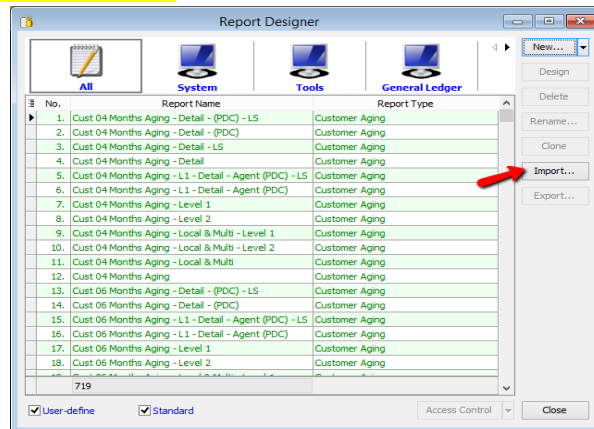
Report Designer

All
System
Tools
General Ledger

New...
Design
Delete
Rename...
Clone
Import...
Export...

| No. | Report Name | Report Type |
|---|---|---|
| 1. | Cust 04 Months Aging - Detail - (PDC) - LS | Customer Aging |
| 2. | Cust 04 Months Aging - Detail - (PDC) | Customer Aging |
| 3. | Cust 04 Months Aging - Detail - LS | Customer Aging |
| 4. | Cust 04 Months Aging - Detail | Customer Aging |
| 5. | Cust 04 Months Aging - L1 - Detail - Agent (PDC) - LS | Customer Aging |
| 6. | Cust 04 Months Aging - L1 - Detail - Agent (PDC) | Customer Aging |
| 7. | Cust 04 Months Aging - Level 1 | Customer Aging |
| 8. | Cust 04 Months Aging - Level 2 | Customer Aging |
| 9. | Cust 04 Months Aging - Local & Multi - Level 1 | Customer Aging |
| 10. | Cust 04 Months Aging - Local & Multi - Level 2 | Customer Aging |
| 11. | Cust 04 Months Aging - Local & Multi | Customer Aging |
| 12. | Cust 04 Months Aging | Customer Aging |
| 13. | Cust 06 Months Aging - Detail - (PDC) - LS | Customer Aging |
| 14. | Cust 06 Months Aging - Detail - (PDC) | Customer Aging |
| 15. | Cust 06 Months Aging - L1 - Detail - Agent (PDC) - LS | Customer Aging |
| 16. | Cust 06 Months Aging - L1 - Detail - Agent (PDC) | Customer Aging |
| 17. | Cust 06 Months Aging - Level 1 | Customer Aging |
| 18. | Cust 06 Months Aging - Level 2 | Customer Aging |
| | 719 | |

User-define
Standard
Access Control
Close